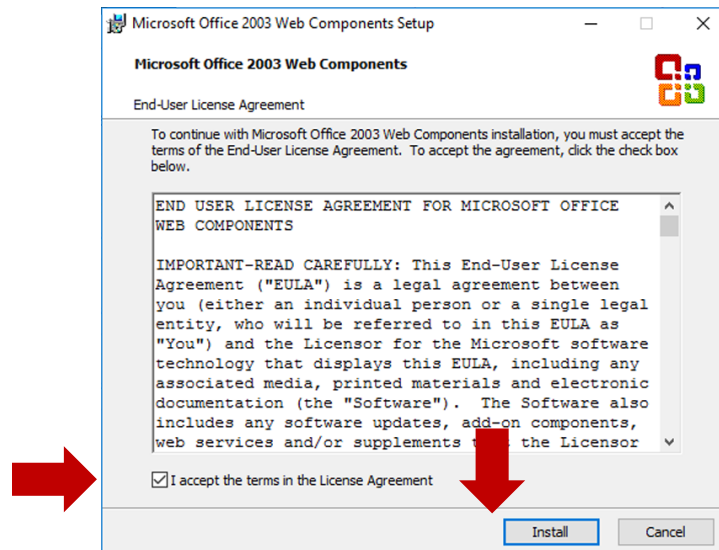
Microsoft Office 2003 Web Components Setup

Microsoft Office 2003 Web Components

End-User License Agreement

To continue with Microsoft Office 2003 Web Components installation, you must accept the terms of the End-User License Agreement. To accept the agreement, click the check box below.

END USER LICENSE AGREEMENT FOR MICROSOFT OFFICE WEB COMPONENTS

IMPORTANT-READ CAREFULLY: This End-User License Agreement ("EULA") is a legal agreement between you (either an individual person or a single legal entity, who will be referred to in this EULA as "You") and the Licensor for the Microsoft software technology that displays this EULA, including any associated media, printed materials and electronic documentation (the "Software"). The Software also includes any software updates, add-on components, web services and/or supplements t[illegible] the Licensor

I accept the terms in the License Agreement

Install

Cancel